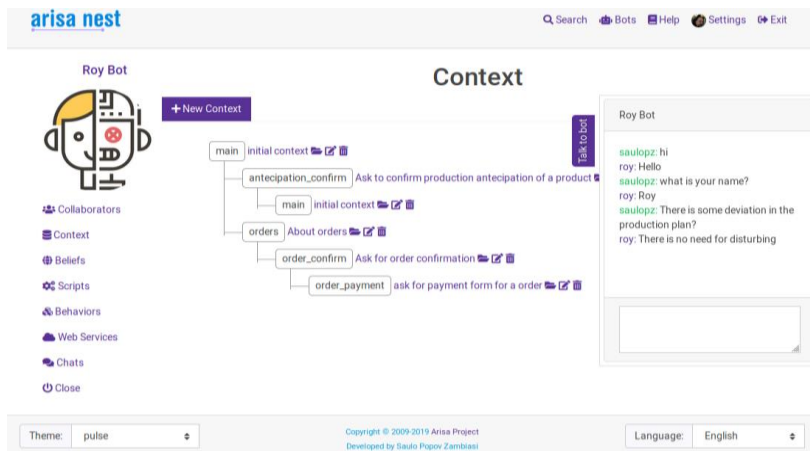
arisa nest

Search Bots Help Settings Exit

Roy Bot

Context

+ New Context

Collaborators
Context
Beliefs
Scripts
Behaviors
Web Services
Chats
Close

main initial context
antecipation_confirm Ask to confirm production antecipation of a product
main initial context
orders About orders
order_confirm Ask for order confirmation
order_payment ask for payment form for a order

Talk to bot

Roy Bot

saulopz: hi
roy: Hello
saulopz: what is your name?
roy: Roy
saulopz: There is some deviation in the production plan?
roy: There is no need for disturbing

Theme: pulse

Copyright © 2009-2019 Arisa Project
Developed by Saulo Popov Zambiasi

Language: English